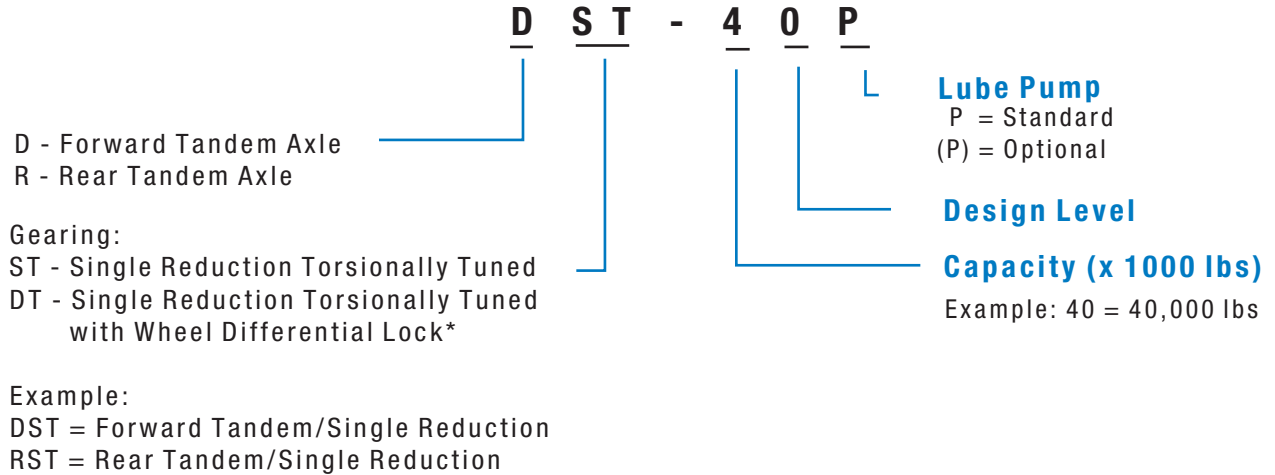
D ST - 4 0 P

Lube Pump
P = Standard
(P) = Optional

D - Forward Tandem Axle
R - Rear Tandem Axle

Design Level

Gearing:
ST - Single Reduction Torsionally Tuned
DT - Single Reduction Torsionally Tuned with Wheel Differential Lock*

Capacity (x 1000 lbs)
Example: 40 = 40,000 lbs

Example:
DST = Forward Tandem/Single Reduction
RST = Rear Tandem/Single Reduction